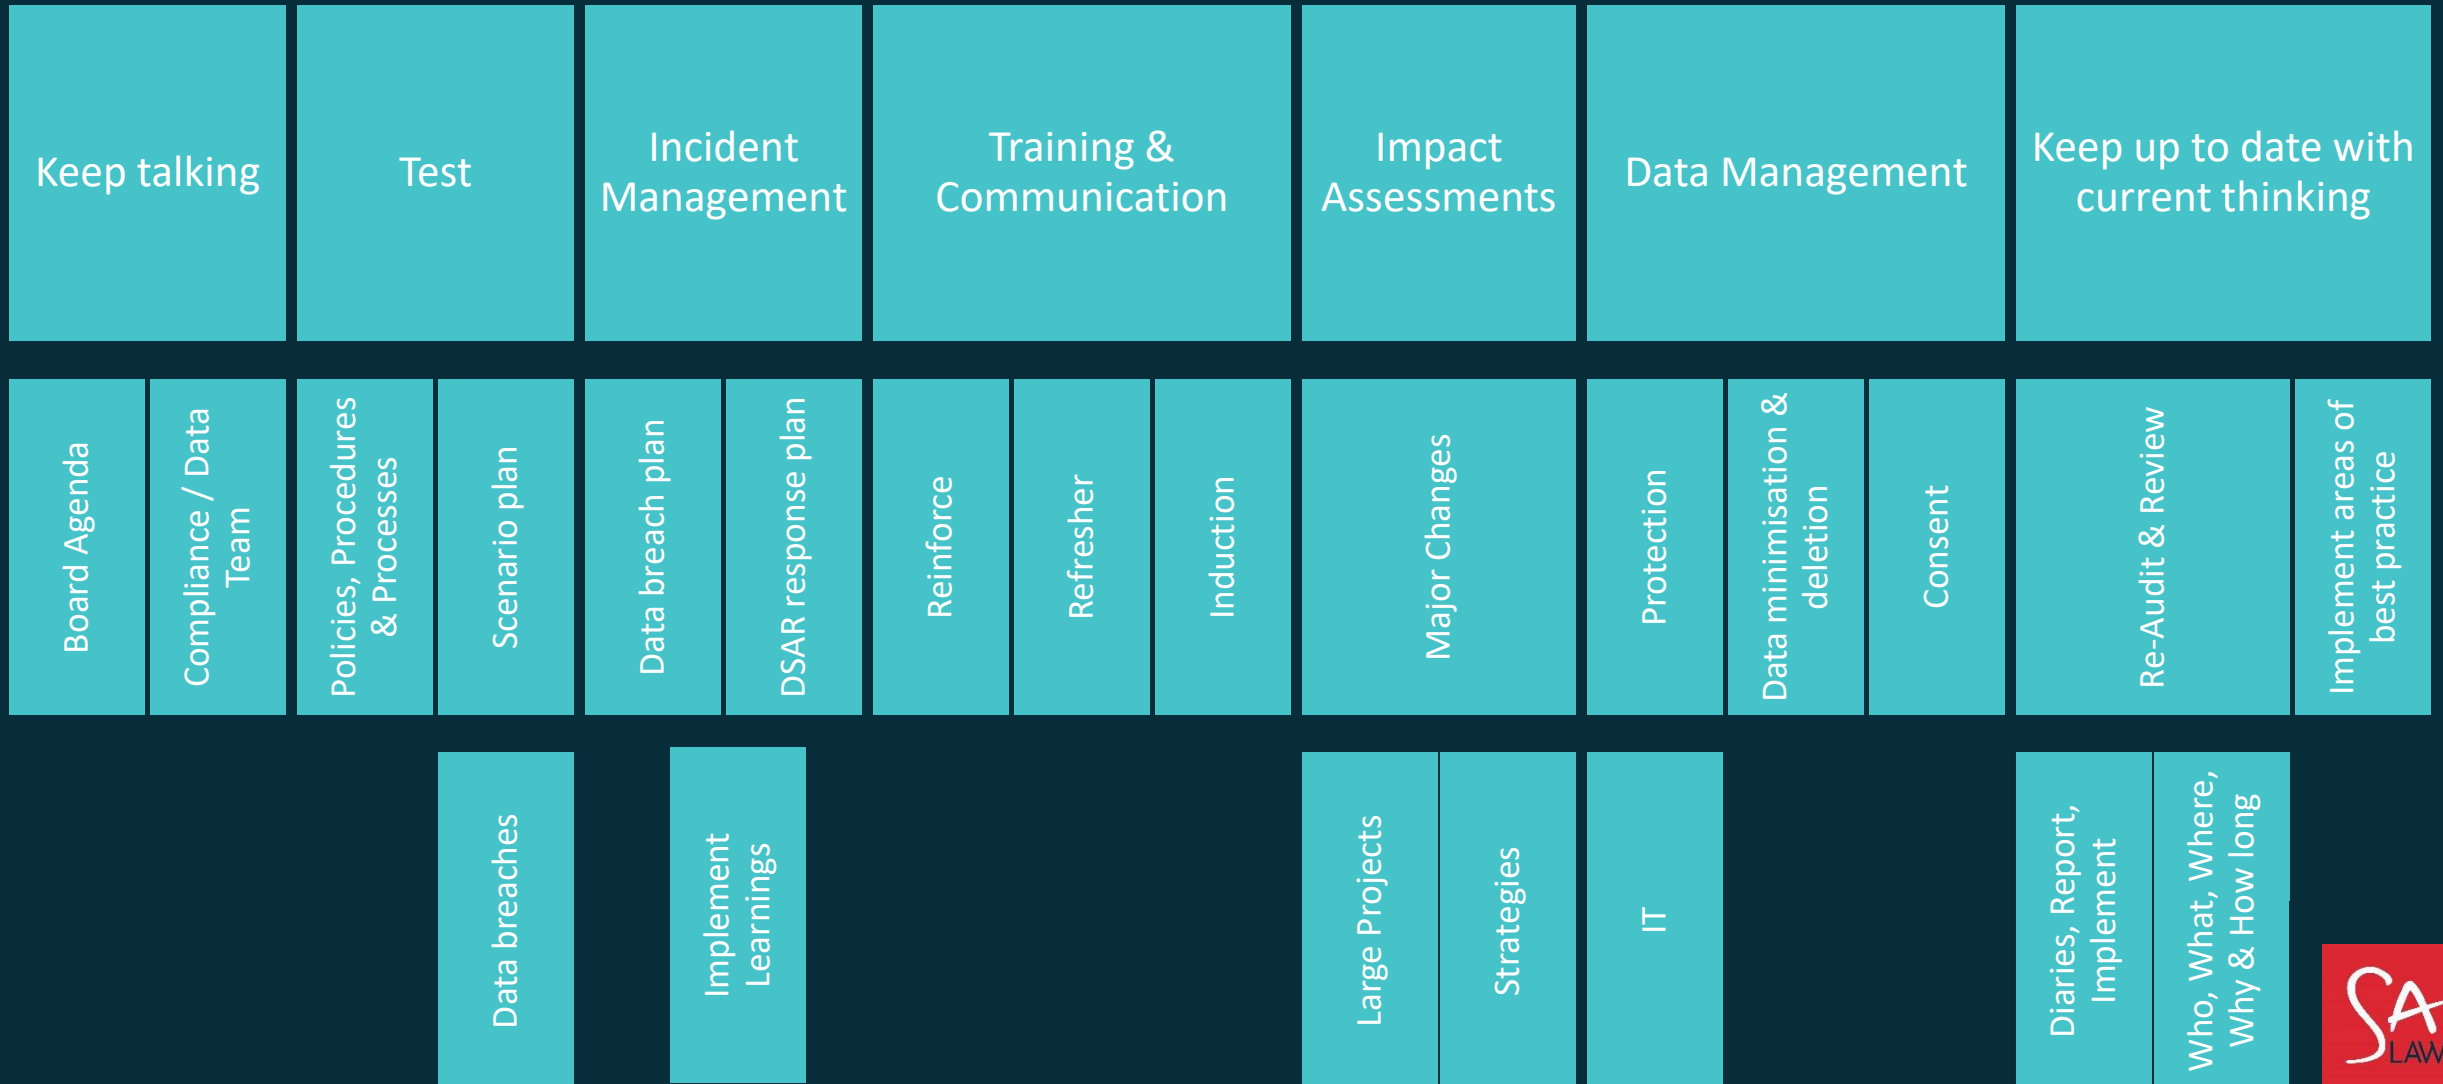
Keep talking

Board Agenda

Compliance / Data Team

Test

Policies, Procedures & Processes

Scenario plan

Data breaches

Incident Management

Data breach plan

DSAR response plan

Implement Learnings

Training & Communication

Reinforce

Refresher

Induction

Impact Assessments

Major Changes

Large Projects

Strategies

Data Management

Protection

Data minimisation & deletion

Consent

IT

Keep up to date with current thinking

Re-Audit & Review

Implement areas of best practice

Diaries, Report, Implement

Who, What, Where, Why & How long

SA LAW